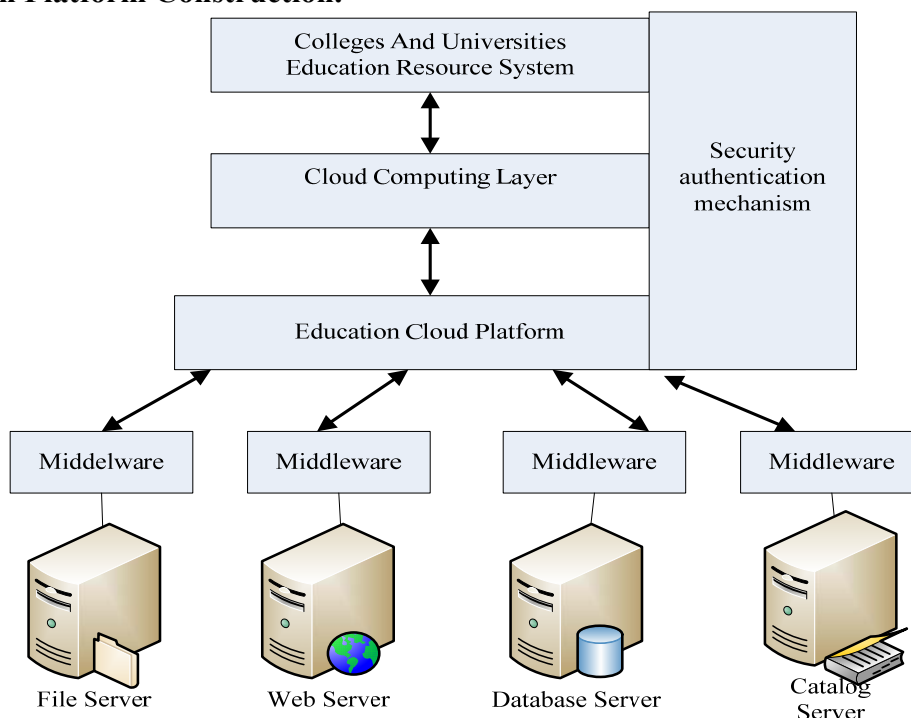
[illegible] Platform Construction.

Colleges And Universities Education Resource System

Cloud Computing Layer

Security authentication mechanism

Education Cloud Platform

Middelware

Middleware

Middleware

Middleware

File Server

Web Server

Database Server

Catalog Server